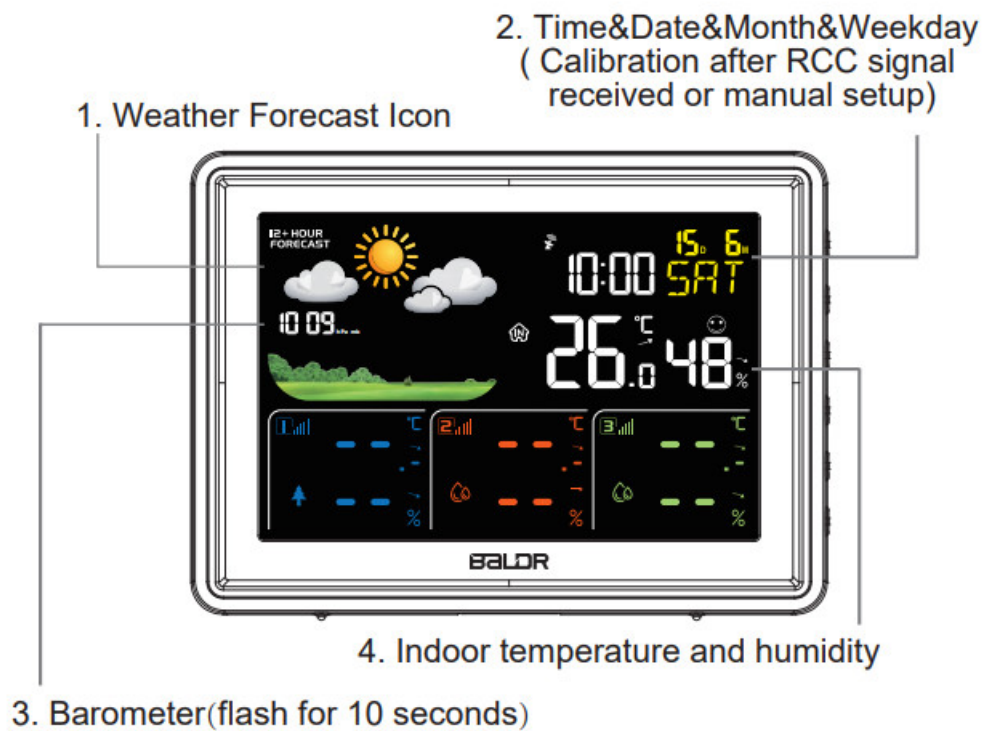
2. Time&Date&Month&Weekday ( Calibration after RCC signal received or manual setup)

1. Weather Forecast Icon

12+ HOUR FORECAST

15 D 6 M

10:00 SAT

1009 hPa

IN

26.0 °C

48 %

1 °C %

2 °C %

3 °C %

BALDR

4. Indoor temperature and humidity

3. Barometer(flash for 10 seconds)